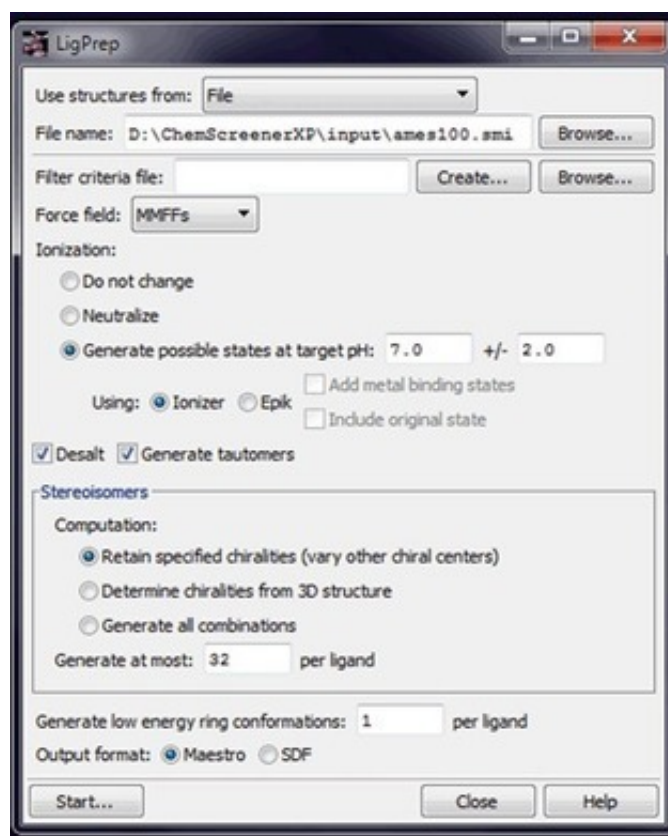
LigPrep

Use structures from: File

File name: D:\ChemScreenerXP\input\ames100.smi Browse...

Filter criteria file: Create... Browse...

Force field: MMFFs

Ionization:

Do not change

Neutralize

Generate possible states at target pH: 7.0 +/- 2.0

Using: Ionizer Epik

Add metal binding states

Include original state

Desalt Generate tautomers

Stereoisomers

Computation:

Retain specified chiralities (vary other chiral centers)

Determine chiralities from 3D structure

Generate all combinations

Generate at most: 32 per ligand

Generate low energy ring conformations: 1 per ligand

Output format: Maestro SDF

Start... Close Help